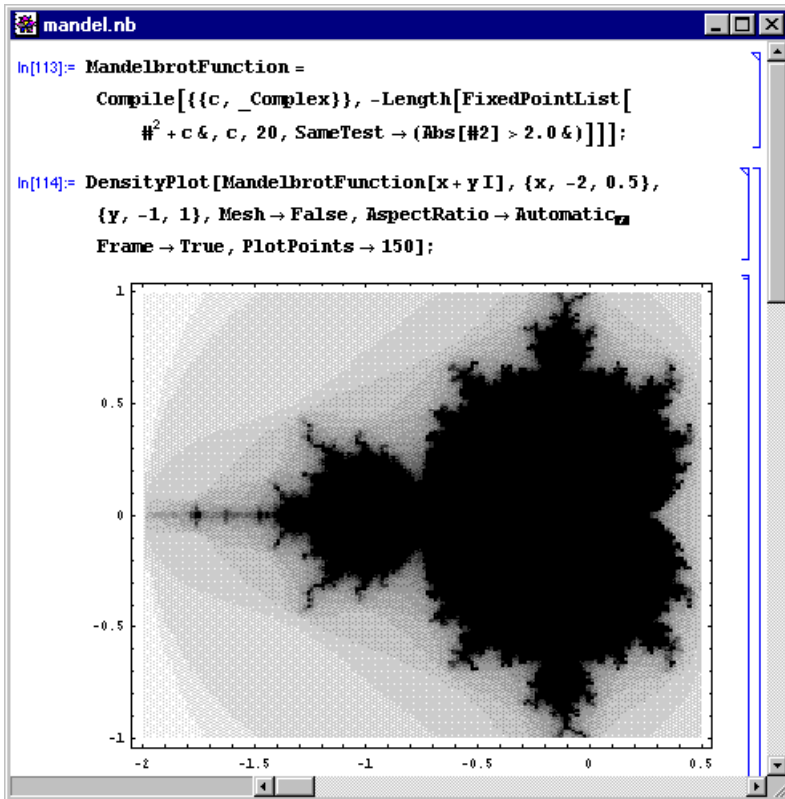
mandel.nb

In[113]:= MandelbrotFunction = Compile[{{c, _Complex}}, -Length[FixedPointList[ $\#^2$ + c &, c, 20, SameTest → (Abs[#2] > 2.0 &)]]];

In[114]:= DensityPlot[MandelbrotFunction[x + y I], {x, -2, 0.5}, {y, -1, 1}, Mesh → False, AspectRatio → Automatic, Frame → True, PlotPoints → 150];

1
0.5
0
-0.5
-1
-2
-1.5
-1
-0.5
0
0.5